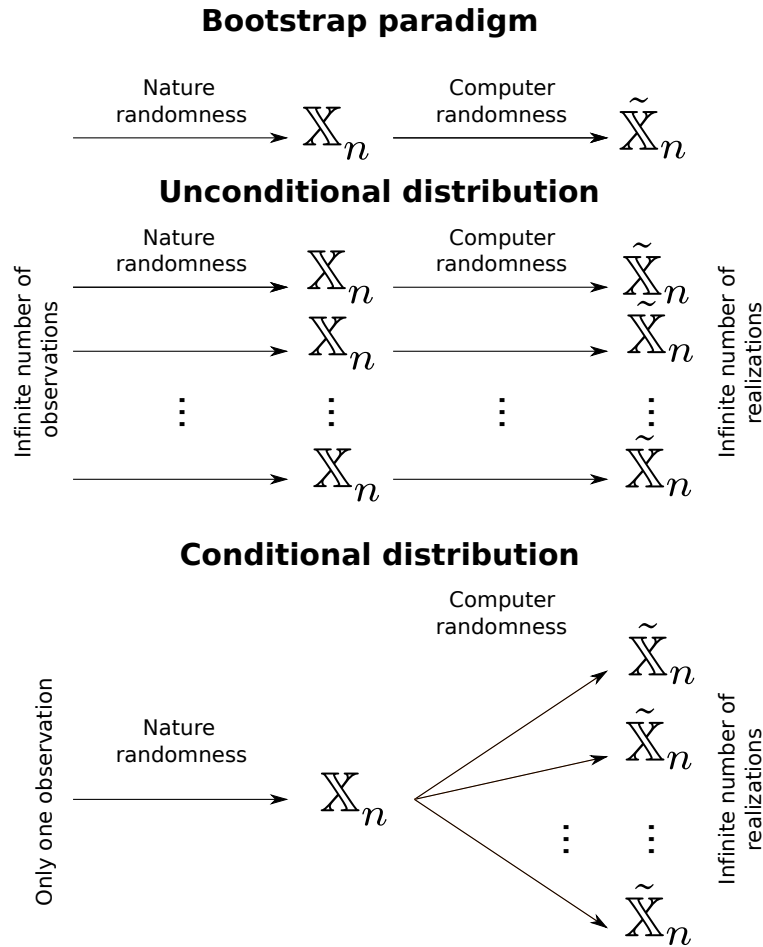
**Bootstrap paradigm**

Nature randomness $\mathbb{X}_n$ Computer randomness $\tilde{\mathbb{X}}_n$

**Unconditional distribution**

Infinite number of observations

Nature randomness $\mathbb{X}_n$ Computer randomness $\tilde{\mathbb{X}}_n$

$\mathbb{X}_n$ $\tilde{\mathbb{X}}_n$

$\vdots$ $\vdots$ $\vdots$ $\vdots$

$\mathbb{X}_n$ $\tilde{\mathbb{X}}_n$

Infinite number of realizations

**Conditional distribution**

Only one observation

Nature randomness $\mathbb{X}_n$

Computer randomness

$\tilde{\mathbb{X}}_n$

$\tilde{\mathbb{X}}_n$

$\vdots$ $\vdots$

$\tilde{\mathbb{X}}_n$

Infinite number of realizations